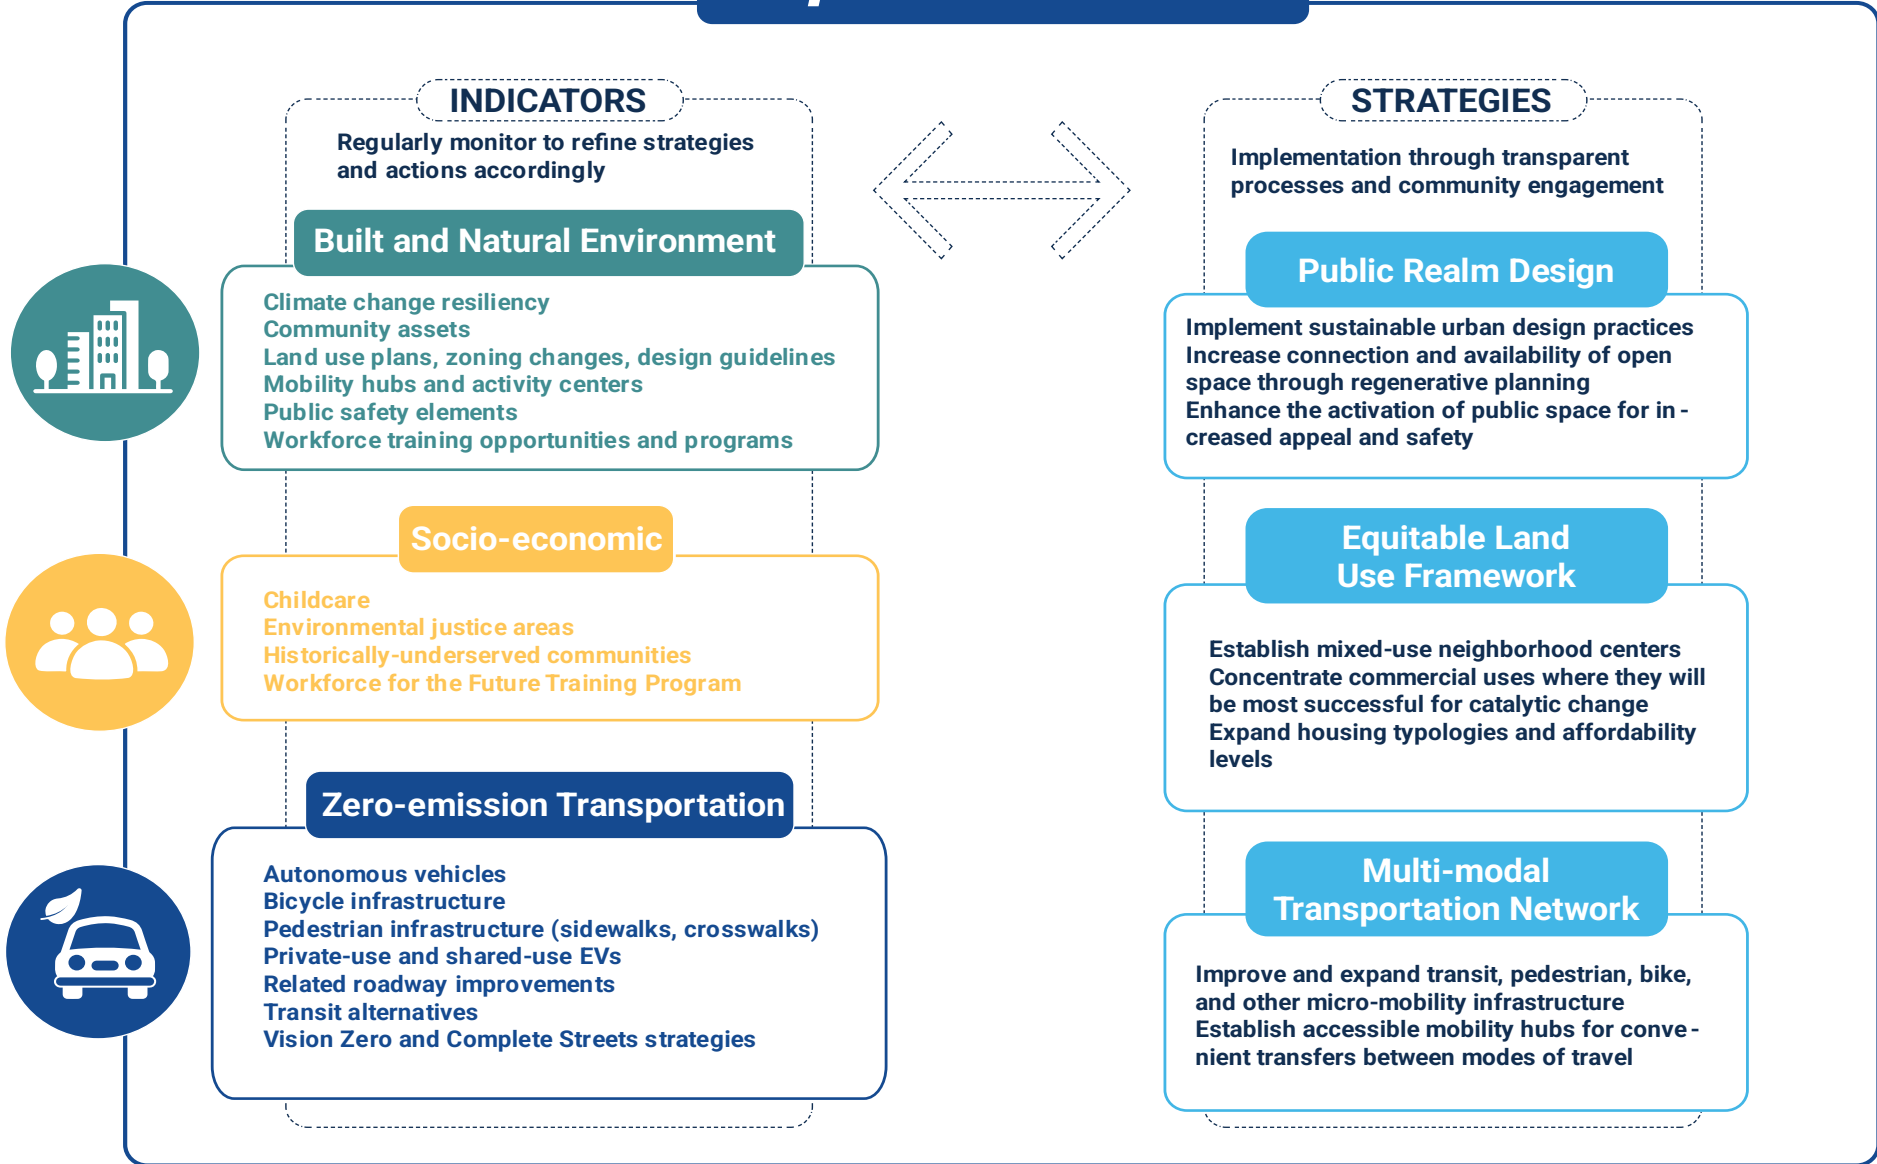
INDICATORS

Regularly monitor to refine strategies and actions accordingly

Built and Natural Environment

Climate change resiliency
Community assets
Land use plans, zoning changes, design guidelines
Mobility hubs and activity centers
Public safety elements
Workforce training opportunities and programs

Socio-economic

Childcare
Environmental justice areas
Historically-underserved communities
Workforce for the Future Training Program

Zero-emission Transportation

Autonomous vehicles
Bicycle infrastructure
Pedestrian infrastructure (sidewalks, crosswalks)
Private-use and shared-use EVs
Related roadway improvements
Transit alternatives
Vision Zero and Complete Streets strategies

STRATEGIES

Implementation through transparent processes and community engagement

Public Realm Design

Implement sustainable urban design practices
Increase connection and availability of open space through regenerative planning
Enhance the activation of public space for increased appeal and safety

Equitable Land Use Framework

Establish mixed-use neighborhood centers
Concentrate commercial uses where they will be most successful for catalytic change
Expand housing typologies and affordability levels

Multi-modal Transportation Network

Improve and expand transit, pedestrian, bike, and other micro-mobility infrastructure
Establish accessible mobility hubs for convenient transfers between modes of travel